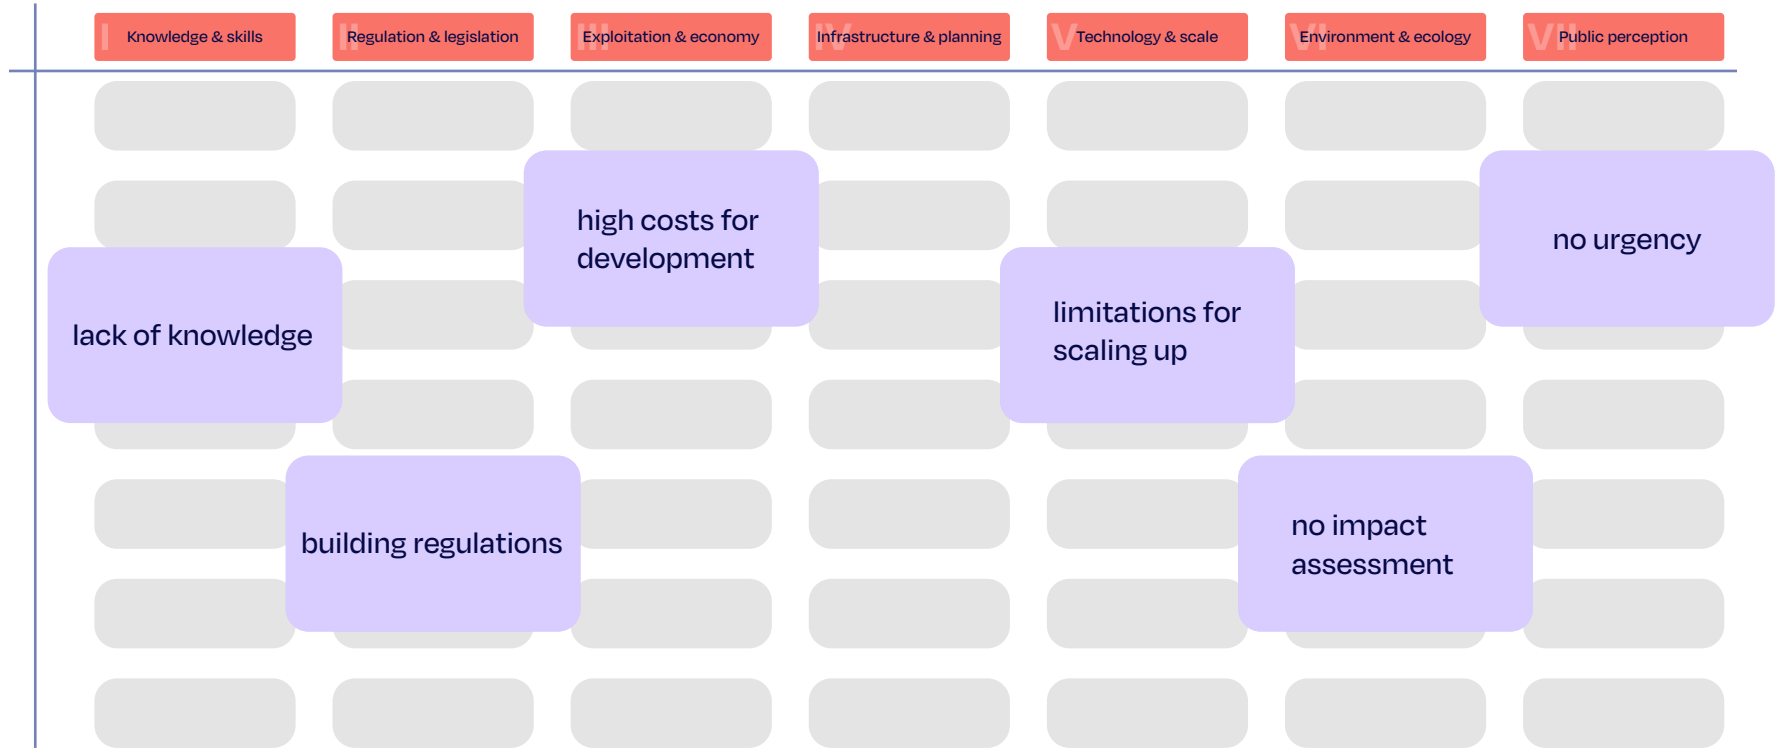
I Knowledge & skills

II Regulation & legislation

III Exploitation & economy

IV Infrastructure & planning

V Technology & scale

VI Environment & ecology

VII Public perception

high costs for development

no urgency

lack of knowledge

limitations for scaling up

building regulations

no impact assessment